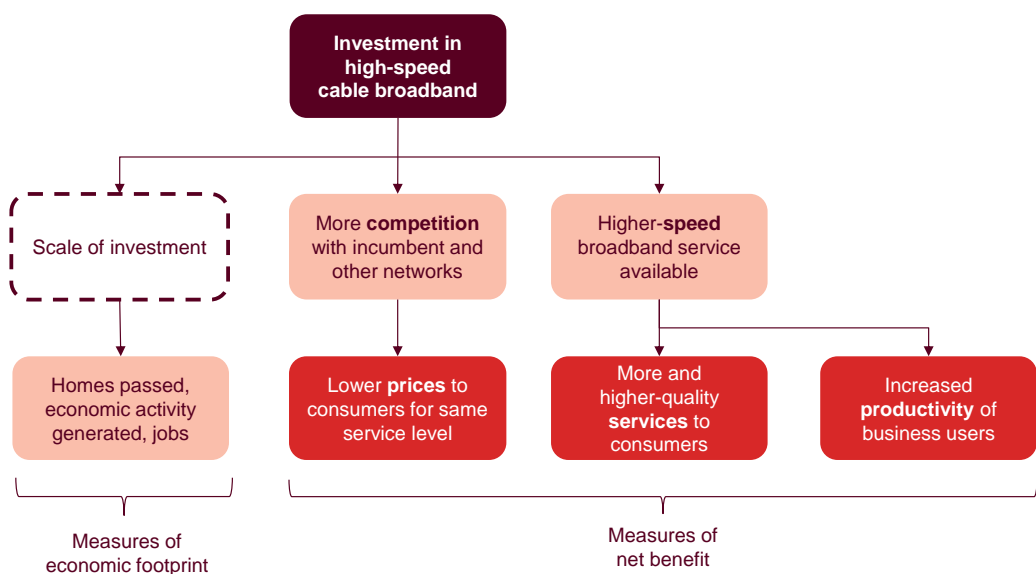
Investment in high-speed cable broadband

Scale of investment

More competition with incumbent and other networks

Higher-speed broadband service available

Homes passed, economic activity generated, jobs

Lower prices to consumers for same service level

More and higher-quality services to consumers

Increased productivity of business users

Measures of economic footprint

Measures of net benefit